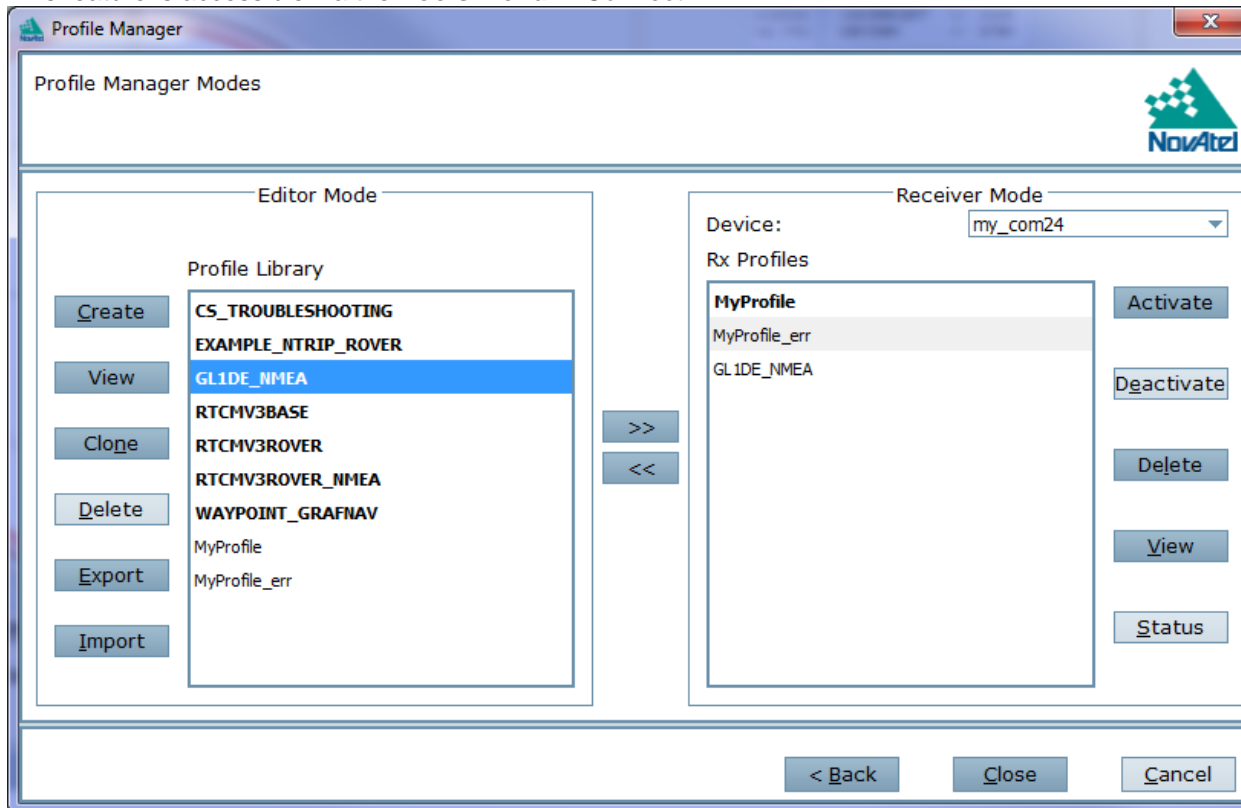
Profile Manager

Profile Manager Modes

NovAtel

Editor Mode

Profile Library

Create

View

Clone

Delete

Export

Import

CS_TROUBLESHOOTING
EXAMPLE_NTRIP_ROVER
GL1DE_NMEA
RTCMV3BASE
RTCMV3ROVER
RTCMV3ROVER_NMEA
WAYPOINT_GRAFNAV
MyProfile
MyProfile_err

>>

<<

Receiver Mode

Device: my_com24

Rx Profiles

MyProfile
MyProfile_err
GL1DE_NMEA

Activate

Deactivate

Delete

View

Status

< Back

Close

Cancel